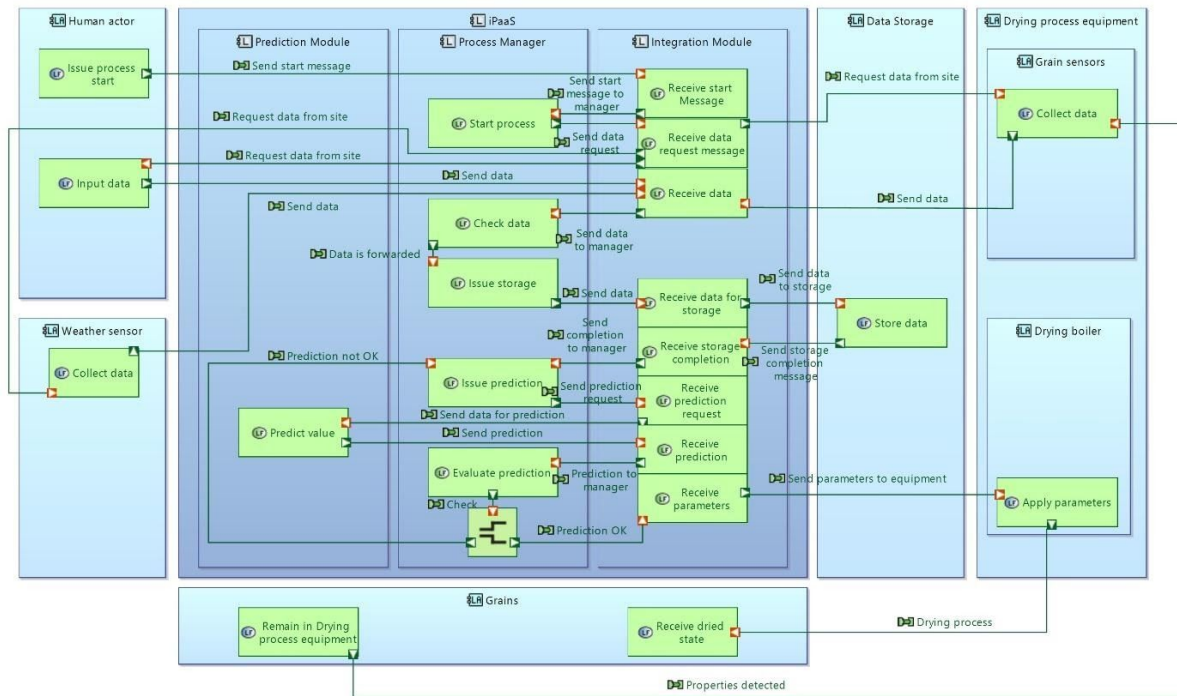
Human actor
Issue process start
Input data

iPaaS
Prediction Module
Process Manager
Integration Module

Send start message
Send start message to manager
Receive start Message
Start process
Request data from site
Send data request
Receive data request message
Request data from site
Send data
Receive data
Send data
Check data
Send data to manager
Data is forwarded
Issue storage
Send data
Receive data for storage
Send completion to manager
Receive storage completion
Prediction not OK
Issue prediction
Send prediction request
Receive prediction request
Send data for prediction
Predict value
Send prediction
Receive prediction
Evaluate prediction
Prediction to manager
Receive parameters
Check
Prediction OK

Data Storage
Request data from site
Send data to storage
Store data
Send storage completion message
Send data
Send parameters to equipment

Drying process equipment
Grain sensors
Collect data
Drying boiler
Apply parameters

Weather sensor
Collect data

Grains
Remain in Drying process equipment
Receive dried state
Drying process
Properties detected